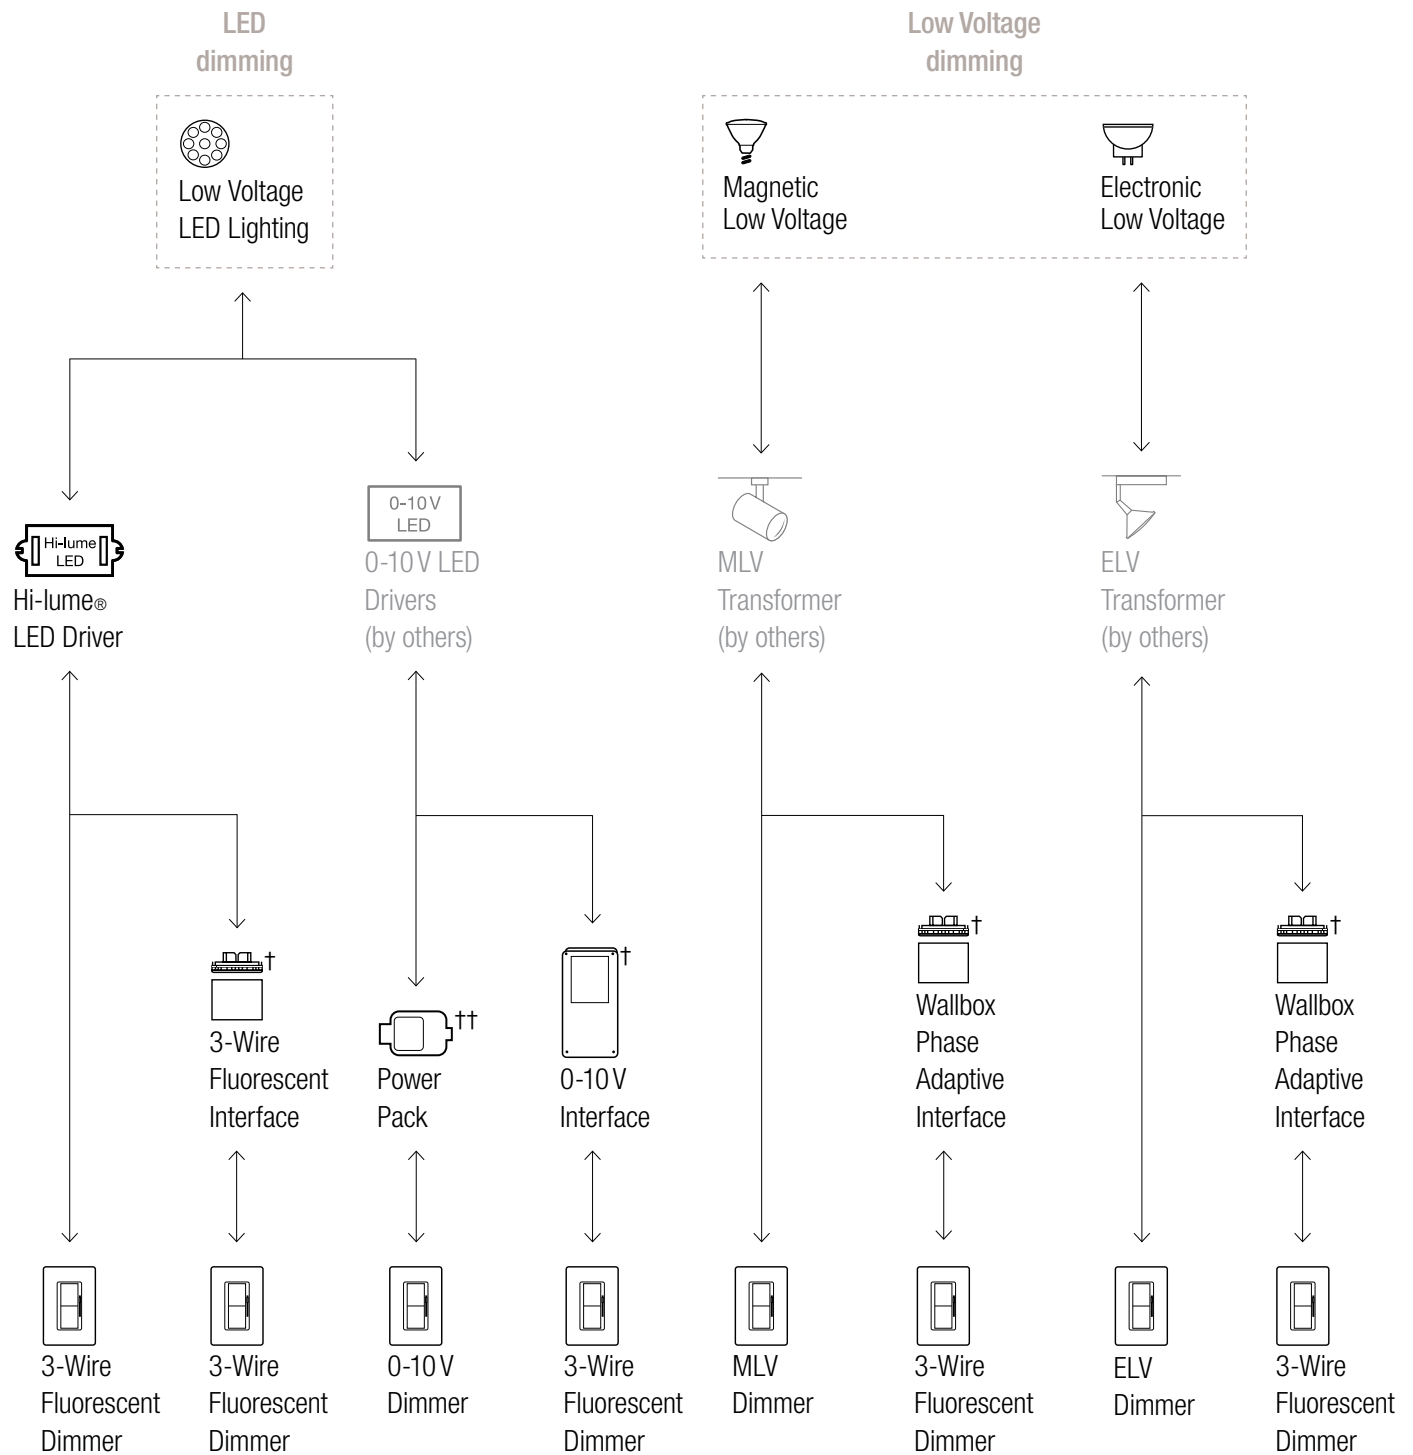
LED dimming

Low Voltage LED Lighting

Low Voltage dimming

Magnetic Low Voltage

Electronic Low Voltage

Hi-lume LED

Hi-lume® LED Driver

0-10 V LED

0-10 V LED Drivers (by others)

MLV Transformer (by others)

ELV Transformer (by others)

†

3-Wire Fluorescent Interface

††

Power Pack

†

0-10 V Interface

†

Wallbox Phase Adaptive Interface

†

Wallbox Phase Adaptive Interface

3-Wire Fluorescent Dimmer

3-Wire Fluorescent Dimmer

0-10 V Dimmer

3-Wire Fluorescent Dimmer

MLV Dimmer

3-Wire Fluorescent Dimmer

ELV Dimmer

3-Wire Fluorescent Dimmer